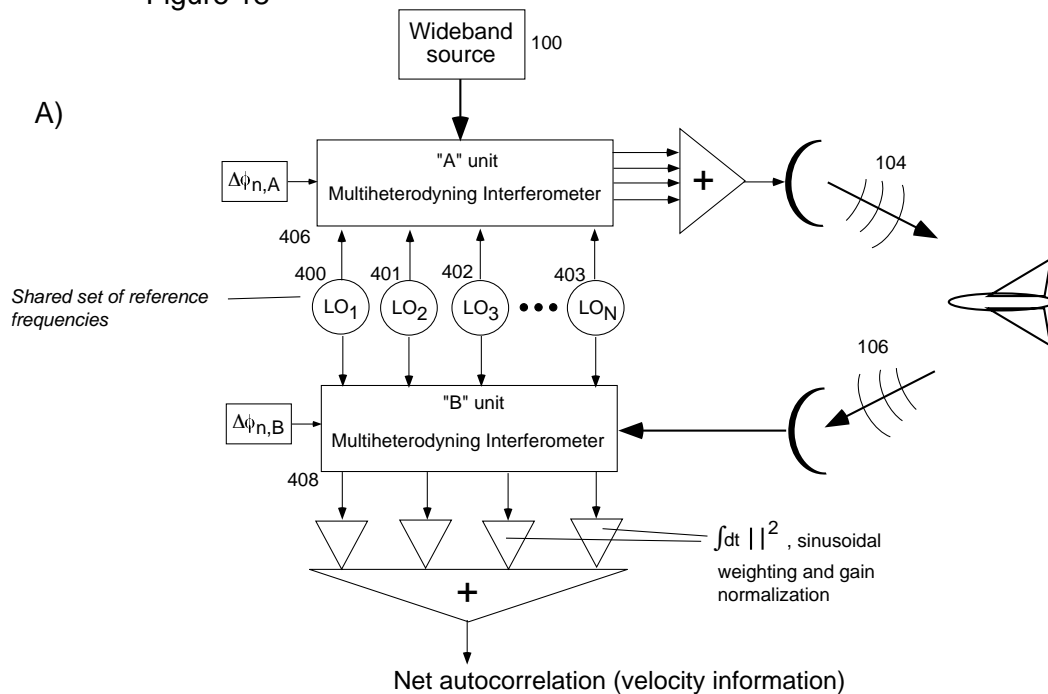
Figure 13

Wideband source

100

A)

"A" unit

Multiheterodyning Interferometer

$\Delta\phi_{n,A}$

+

104

406

400

401

402

403

Shared set of reference frequencies

$LO_1$

$LO_2$

$LO_3$

•••

$LO_N$

106

"B" unit

Multiheterodyning Interferometer

$\Delta\phi_{n,B}$

408

$\int dt\ |\ |^2$ , sinusoidal weighting and gain normalization

+

Net autocorrelation (velocity information)